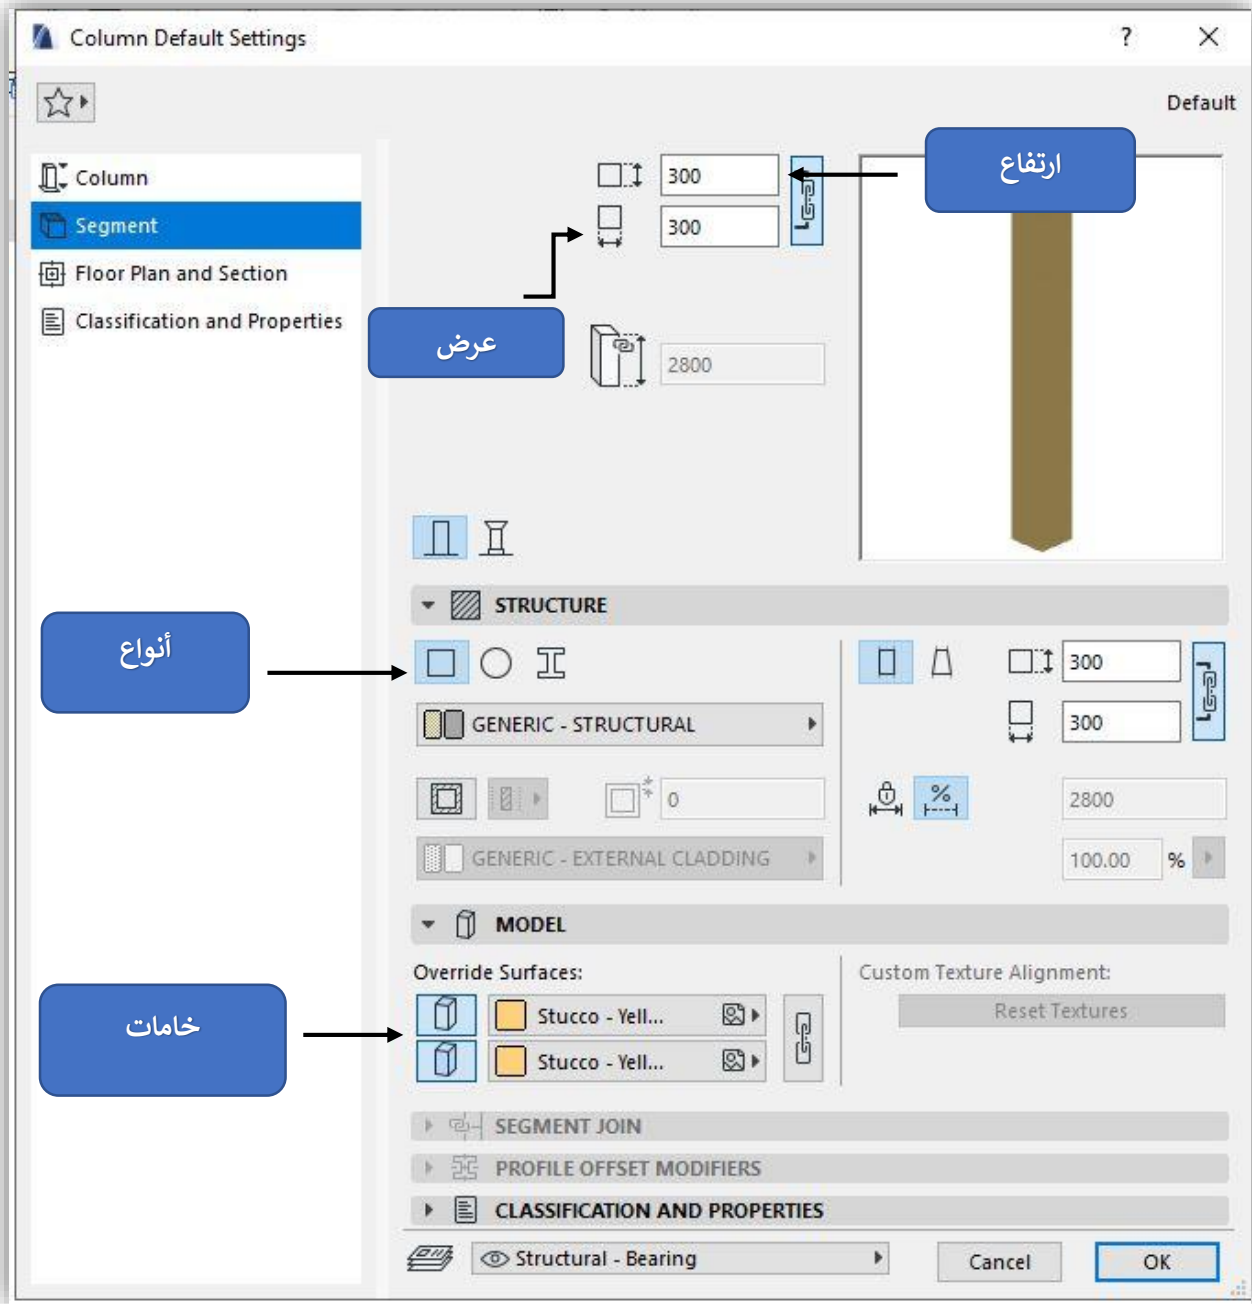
Column Default Settings

?

Default

Column
Segment
Floor Plan and Section
Classification and Properties

ارتفاع

300
300

عرض

2800

STRUCTURE

أنواع

GENERIC - STRUCTURAL

0

GENERIC - EXTERNAL CLADDING

300
300

2800

100.00 %

MODEL

Override Surfaces:

خامات

Stucco - Yell...
Stucco - Yell...

Custom Texture Alignment:

Reset Textures

SEGMENT JOIN
PROFILE OFFSET MODIFIERS
CLASSIFICATION AND PROPERTIES

Structural - Bearing

Cancel

OK